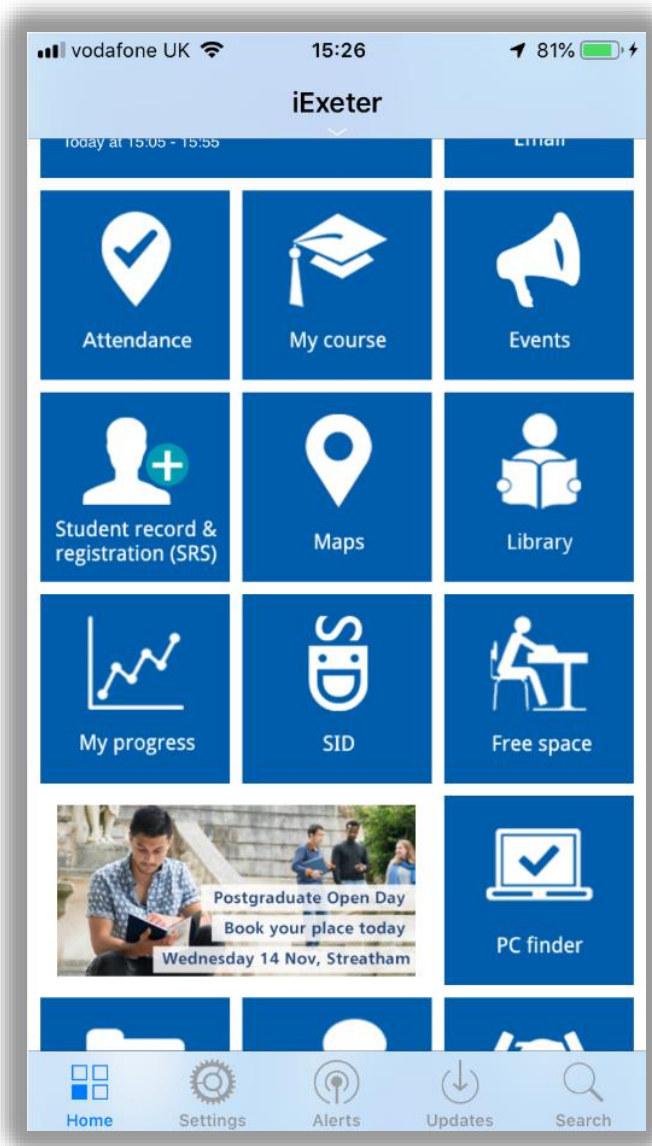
vodafone UK 15:26 81%

iExeter

Today at 15:05 - 15:55

Email

Attendance

My course

Events

Student record & registration (SRS)

Maps

Library

My progress

SID

Free space

Postgraduate Open Day
Book your place today
Wednesday 14 Nov, Streatham

PC finder

Home Settings Alerts Updates Search